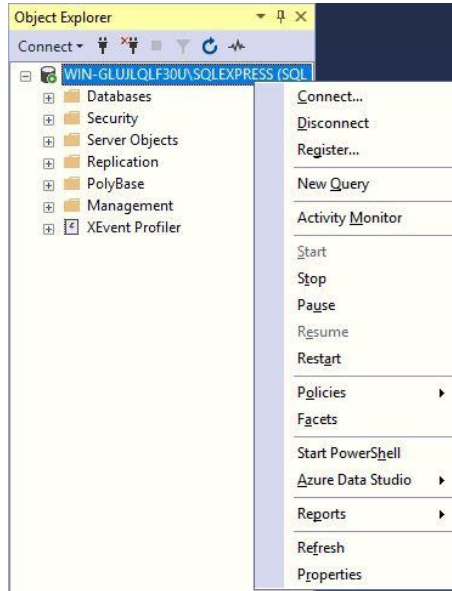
Object Explorer

Connect

WIN-GLUJLQLF30U\SQLEXPRESS (SQL

Databases
Security
Server Objects
Replication
PolyBase
Management
XEvent Profiler

Connect...
Disconnect
Register...
New Query
Activity Monitor
Start
Stop
Pause
Resume
Restart
Policies
Facets
Start PowerShell
Azure Data Studio
Reports
Refresh
Properties